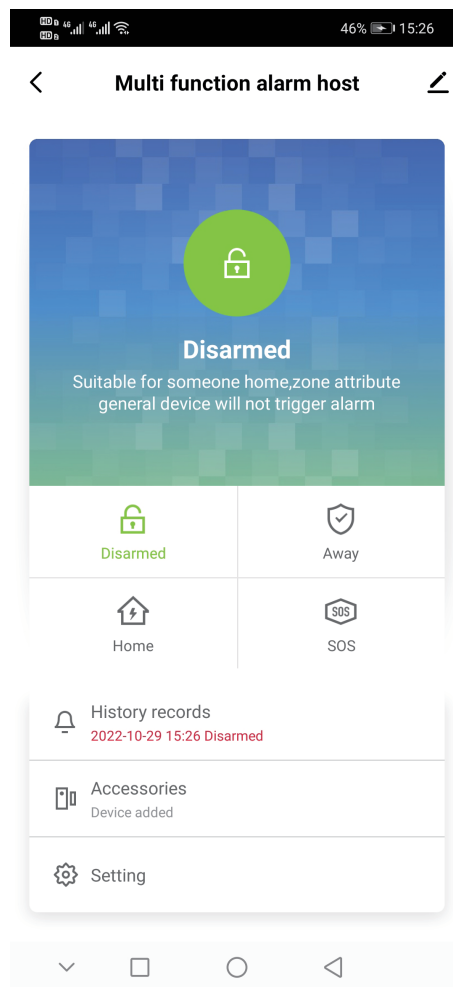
HD 4G 4G 46% 15:26

Multi function alarm host

Disarmed
Suitable for someone home,zone attribute general device will not trigger alarm

| Disarmed | Away |
|---|---|
| Home | SOS |

SOS

History records
2022-10-29 15:26 Disarmed

Accessories
Device added

Setting